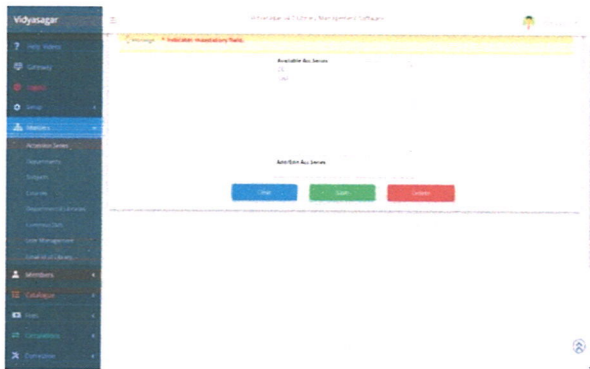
Vidyasagar

? Help Videos

Company

Logout

Setup

Masters

Accession Series

Departments

Subjects

Courses

Department Libraries

Common Data

Gate Management

Smart ID Library

Members

Catalogue

Fees

Circulations

Correction

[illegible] Library Management Software

Message * Indicates mandatory fields

Available Acc Series

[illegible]

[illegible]

Add/Edit Acc Series

Clear

Save

Delete